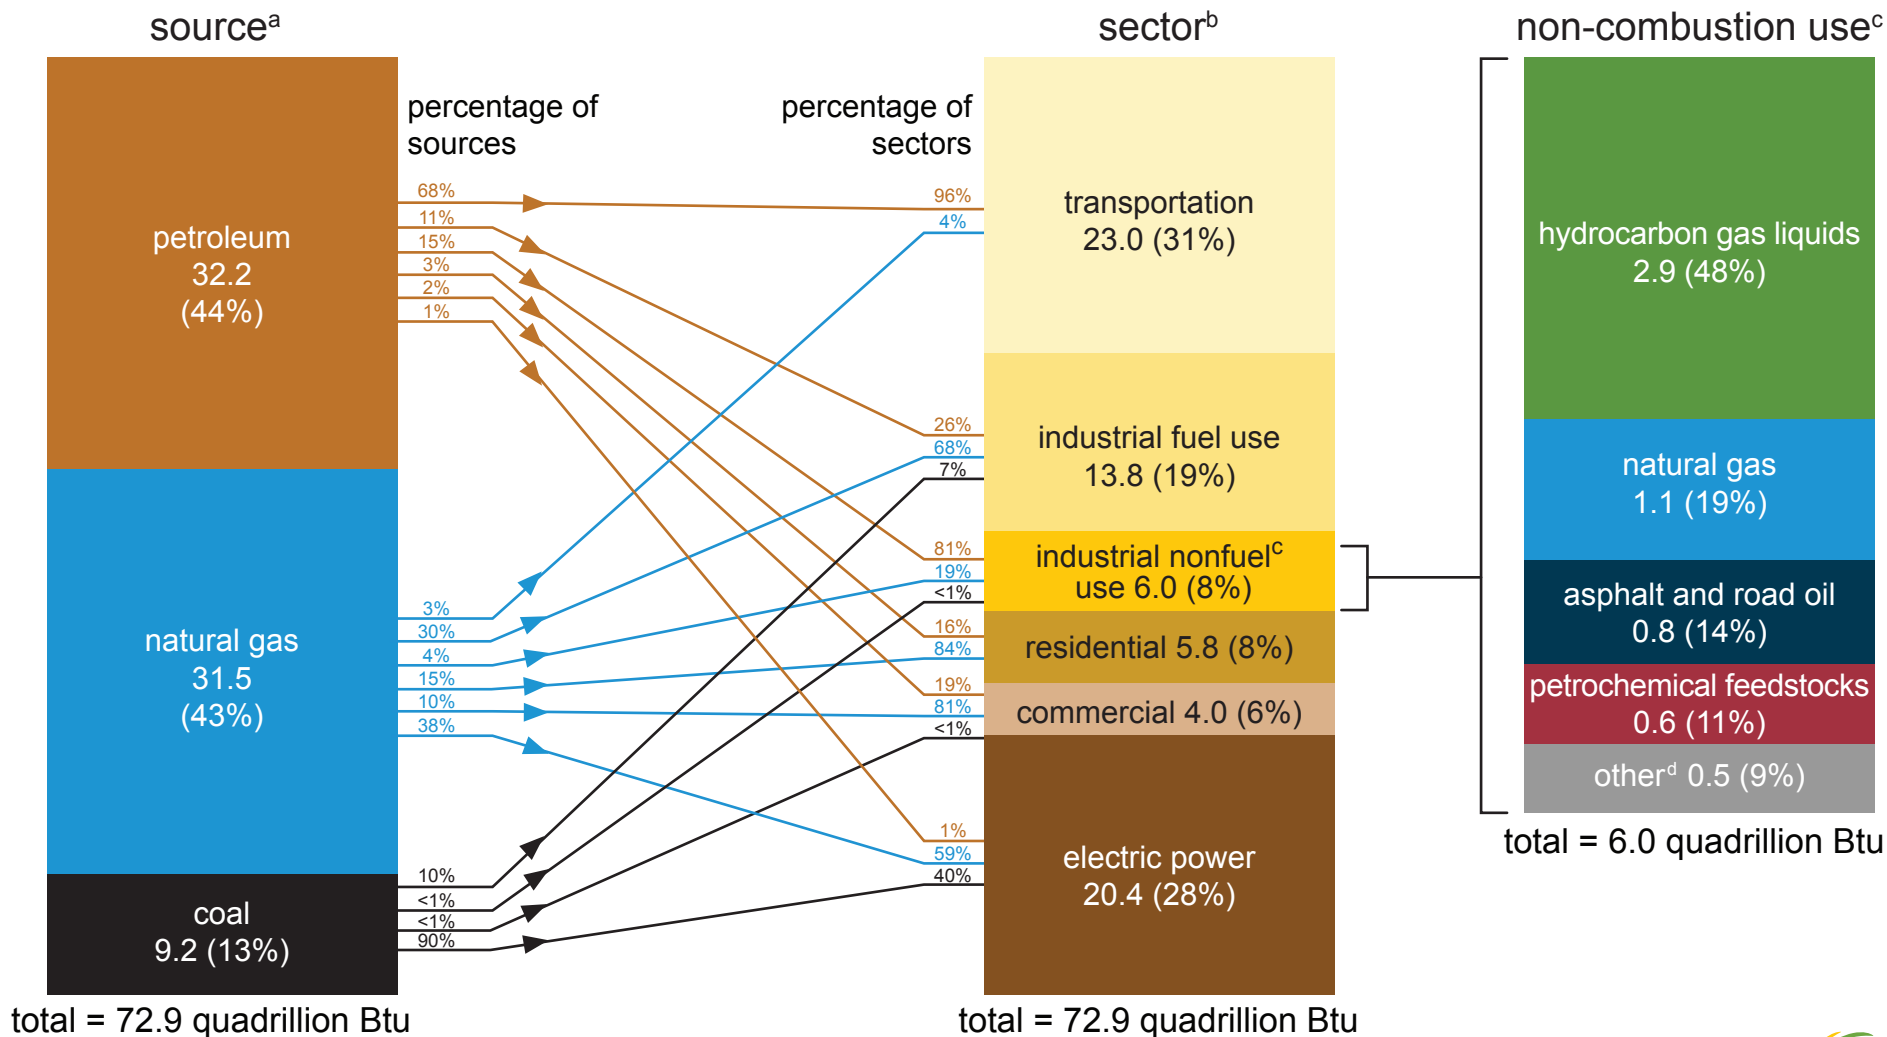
source$^a$

sector$^b$

non-combustion use$^c$

percentage of sources

percentage of sectors

petroleum 32.2 (44%)

68%
11%
15%
3%
2%
1%

natural gas 31.5 (43%)

3%
30%
4%
15%
10%
38%

coal 9.2 (13%)

10%
<1%
<1%
90%

total = 72.9 quadrillion Btu

96%
4%

transportation 23.0 (31%)

26%
68%
7%

industrial fuel use 13.8 (19%)

81%
19%
<1%

industrial nonfuel$^c$ use 6.0 (8%)

16%
84%

residential 5.8 (8%)

19%
81%
<1%

commercial 4.0 (6%)

1%
59%
40%

electric power 20.4 (28%)

total = 72.9 quadrillion Btu

hydrocarbon gas liquids 2.9 (48%)

natural gas 1.1 (19%)

asphalt and road oil 0.8 (14%)

petrochemical feedstocks 0.6 (11%)

other$^d$ 0.5 (9%)

total = 6.0 quadrillion Btu